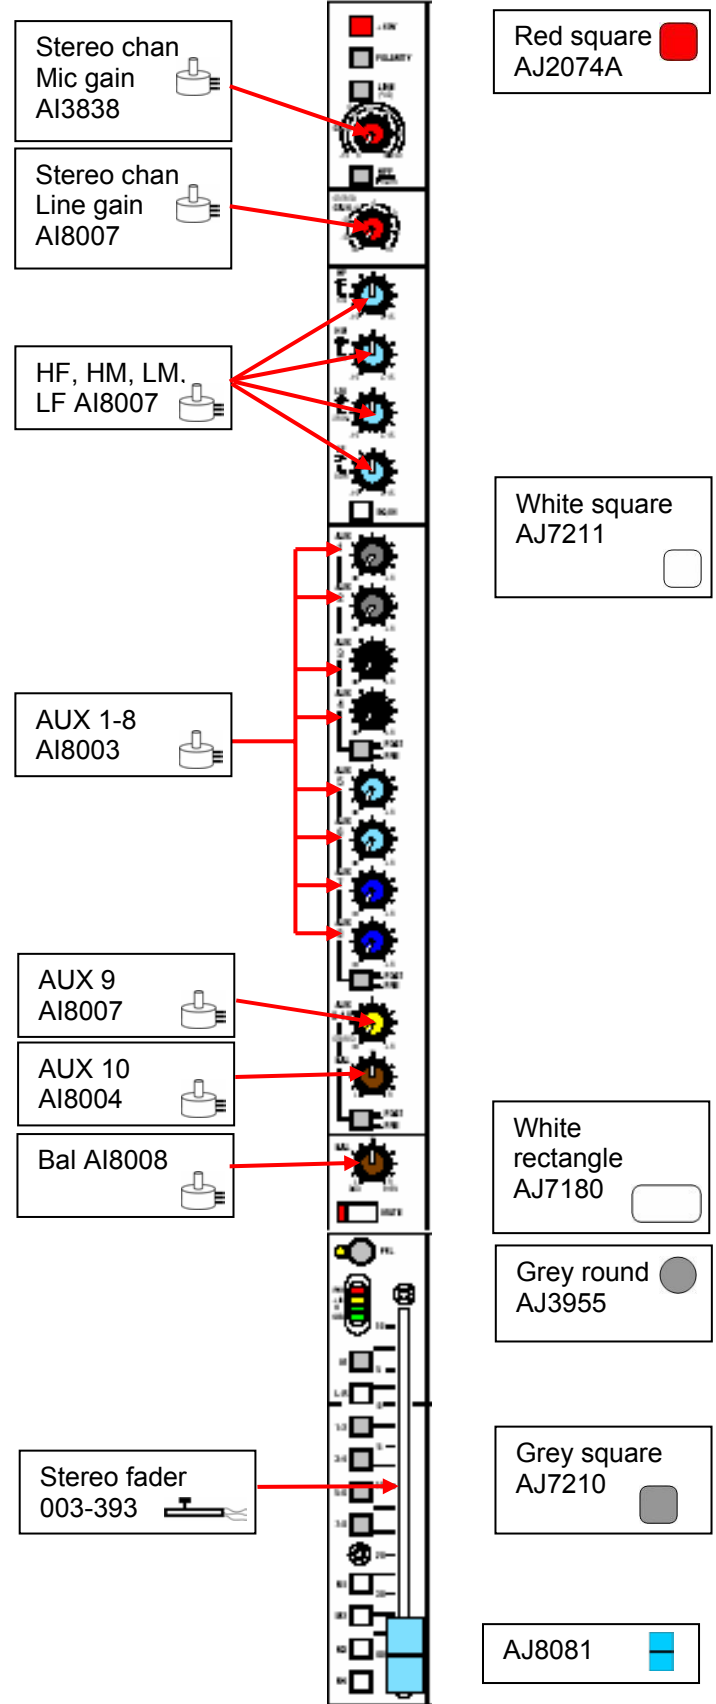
Stereo chan
Mic gain
AI3838

Red square
AJ2074A

Stereo chan
Line gain
AI8007

HF, HM, LM, LF AI8007

White square
AJ7211

AUX 1-8
AI8003

AUX 9
AI8007

AUX 10
AI8004

White rectangle
AJ7180

Bal AI8008

Grey round
AJ3955

Stereo fader
003-393

Grey square
AJ7210

AJ8081